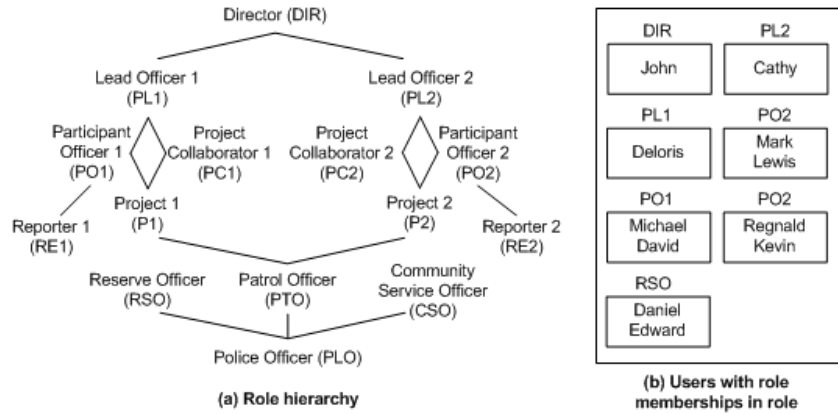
Director (DIR)

Lead Officer 1 (PL1)

Lead Officer 2 (PL2)

Participant Officer 1 (PO1)

Project Collaborator 1 (PC1)

Project Collaborator 2 (PC2)

Participant Officer 2 (PO2)

Project 1 (P1)

Project 2 (P2)

Reporter 1 (RE1)

Reporter 2 (RE2)

Reserve Officer (RSO)

Patrol Officer (PTO)

Community Service Officer (CSO)

Police Officer (PLO)

(a) Role hierarchy

DIR
John

PL2
Cathy

PL1
Deloris

PO2
Mark Lewis

PO1
Michael David

PO2
Regnald Kevin

RSO
Daniel Edward

(b) Users with role memberships in role